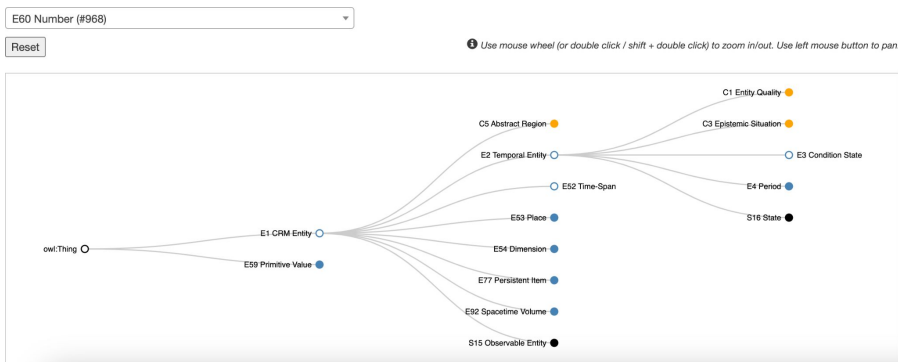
E60 Number (#968)

Reset

Use mouse wheel (or double click / shift + double click) to zoom in/out. Use left mouse button to pan

owl:Thing

E1 CRM Entity

E59 Primitive Value

C5 Abstract Region

E2 Temporal Entity

E52 Time-Span

E53 Place

E54 Dimension

E77 Persistent Item

E92 Spacetime Volume

S15 Observable Entity

C1 Entity Quality

C3 Epistemic Situation

E3 Condition State

E4 Period

S16 State